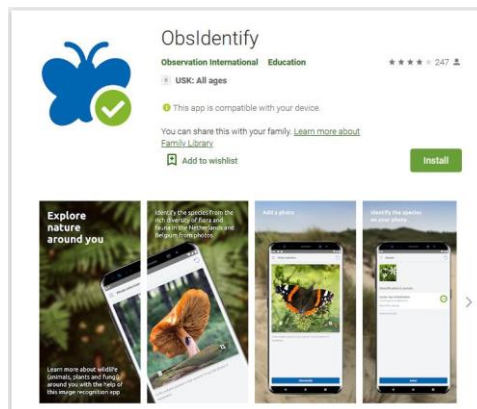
ObsIdentify

Observation International Education

★★★★ 247

USK: All ages

This app is compatible with your device.

You can share this with your family. Learn more about Family Library

Add to wishlist

Install

Explore nature around you

Learn more about wildlife (animals, plants and fungi) around you with the help of this image recognition app

Identify the species from the rich diversity of flora and fauna in the Netherlands and Belgium from photos!

Add a photo

Identify the species on your photo